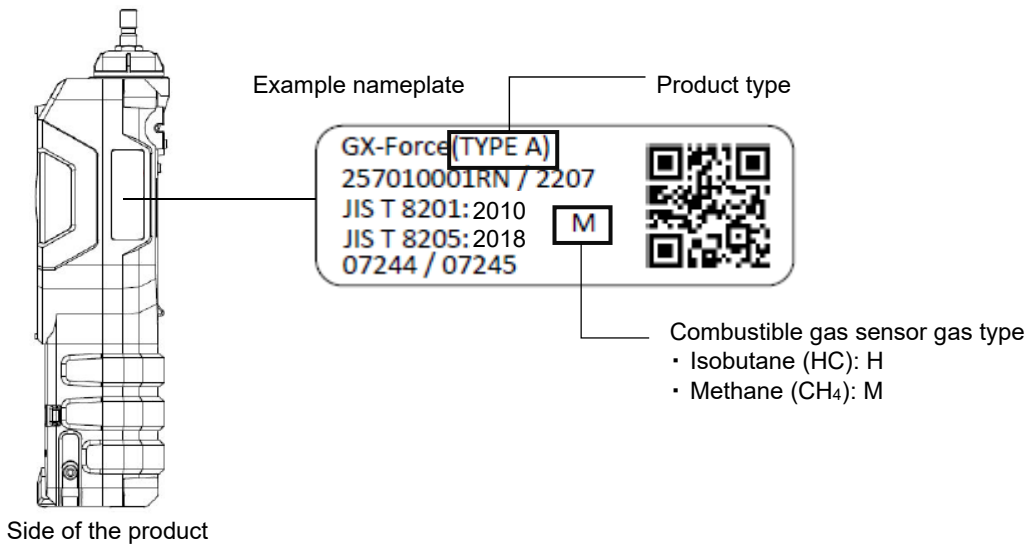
Example nameplate

Product type

GX-Force(TYPE A)
257010001RN / 2207
JIS T 8201: 2010
JIS T 8205: 2018
07244 / 07245

M

Combustible gas sensor gas type
・ Isobutane (HC): H
・ Methane ($CH_4$): M

Side of the product